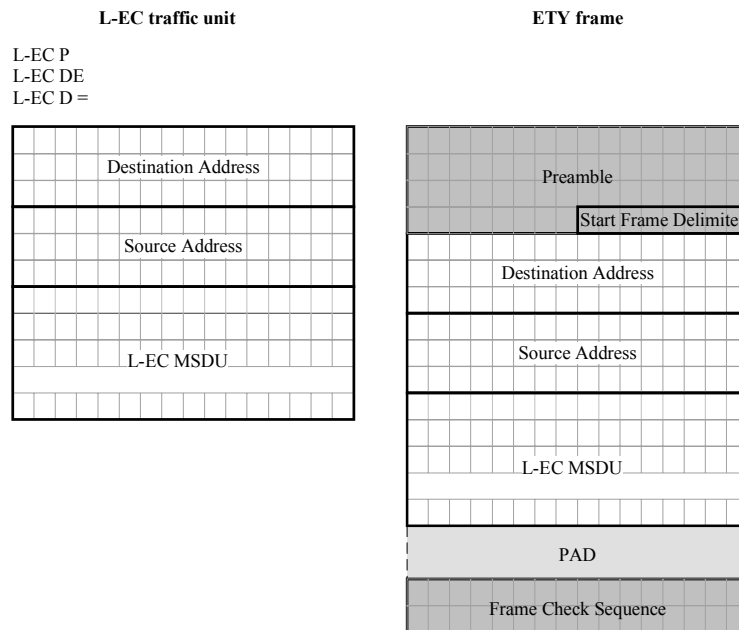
L-EC traffic unit

L-EC P
L-EC DE
L-EC D =

Destination Address

Source Address

L-EC MSDU

ETY frame

Preamble

Start Frame Delimite

Destination Address

Source Address

L-EC MSDU

PAD

Frame Check Sequence